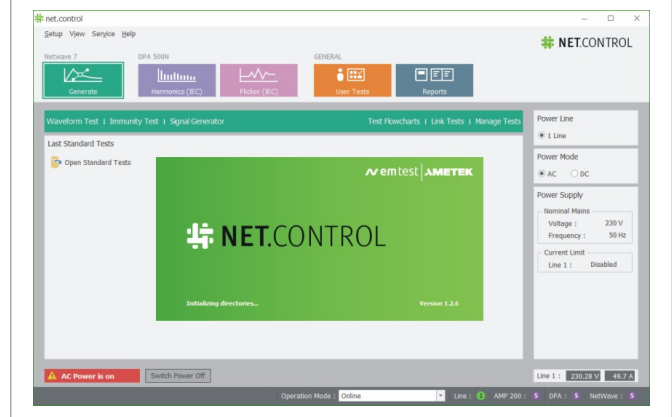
net.control

Setup View Service Help

NET.CONTROL

Netwave 7

Generate

DPA 500N

Harmonics (IEC)

Flicker (IEC)

GENERAL

User Tests

Reports

Waveform Test | Immunity Test | Signal Generator

Test Flowcharts | Link Tests | Manage Tests

Last Standard Tests

Open Standard Tests

emtest | AMETEK

NET.CONTROL

Initializing directories...

Version 1.2.6

Power Line

1 Line

Power Mode

AC DC

Power Supply

Nominal Mains

Voltage : 230 V

Frequency : 50 Hz

Current Limit

Line 1 : Disabled

AC Power is on

Switch Power Off

Line 1 : 230.28 V 49.7 A

Operation Mode : Online

Line : 1 AMP 200 : S DPA : S NetWave : S